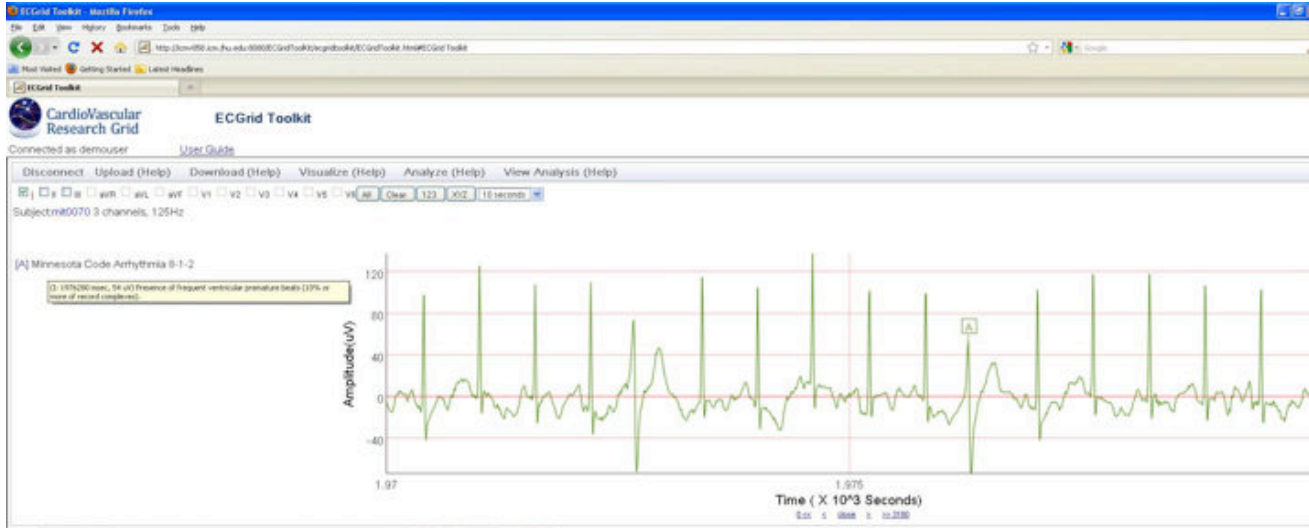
ECGrid Toolkit - Mozilla Firefox
File Edit View History Bookmarks Tools Help
http://icmv050.icm.jhu.edu:8080/ECGridToolkit/ecgridtoolkit/ECGridToolkit.html#ECGrid Toolkit
Most Visited Getting Started Latest Headlines
ECGrid Toolkit
CardioVascular Research Grid
ECGrid Toolkit
Connected as demouser
User Guide
Disconnect Upload (Help) Download (Help) Visualize (Help) Analyze (Help) View Analysis (Help)
I II III aVR aVL aVF V1 V2 V3 V4 V5 V6 All Clear 123 XYZ 10 seconds
Subject:mit0070 3 channels, 125Hz
[A] Minnesota Code Arrhythmia 8-1-2
(I: 1976280 msec, 54 uV) Presence of frequent ventricular premature beats (10% or more of record complexes).
120
80
40
0
-40
Amplitude(uV)
A
1.97
1.975
Time ( X 10^3 Seconds)
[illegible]